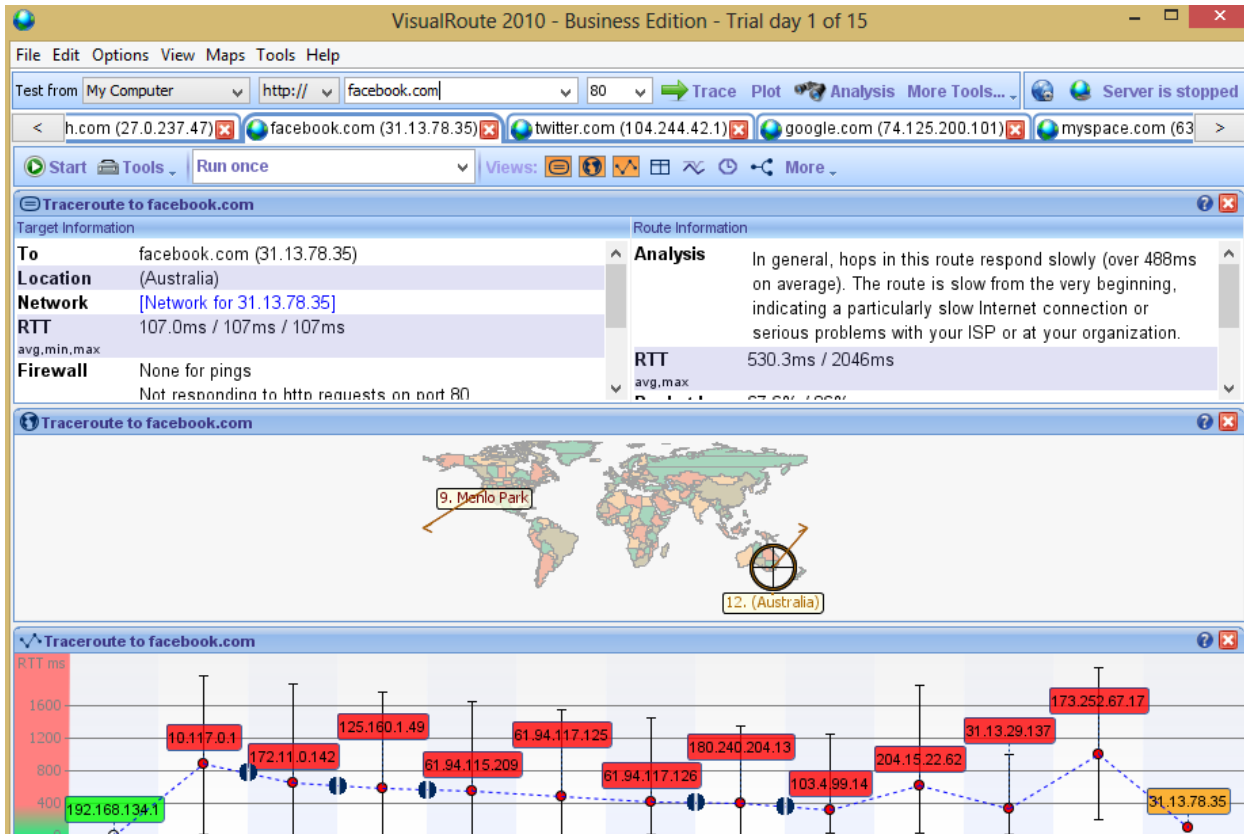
VisualRoute 2010 - Business Edition - Trial day 1 of 15

File Edit Options View Maps Tools Help

Test from My Computer http:// facebook.com 80 Trace Plot Analysis More Tools... Server is stopped

< h.com (27.0.237.47) facebook.com (31.13.78.35) twitter.com (104.244.42.1) google.com (74.125.200.101) myspace.com (63 >

Start Tools Run once Views: More

Traceroute to facebook.com

Target Information

| | |
|---|---|
| To | facebook.com (31.13.78.35) |
| Location | (Australia) |
| Network | [Network for 31.13.78.35] |
| RTT avg,min,max | 107.0ms / 107ms / 107ms |
| Firewall | None for pings Not responding to http requests on port 80 |

Route Information

| | |
|---|---|
| Analysis | In general, hops in this route respond slowly (over 488ms on average). The route is slow from the very beginning, indicating a particularly slow Internet connection or serious problems with your ISP or at your organization. |
| RTT avg,max | 530.3ms / 2046ms |

Traceroute to facebook.com

9. Menlo Park

12. (Australia)

Traceroute to facebook.com

RTT ms

1600
1200
800
400

192.168.134.1
10.117.0.1
172.11.0.142
125.160.1.49
61.94.115.209
61.94.117.125
61.94.117.126
180.240.204.13
103.4.99.14
204.15.22.62
31.13.29.137
173.252.67.17
31.13.78.35